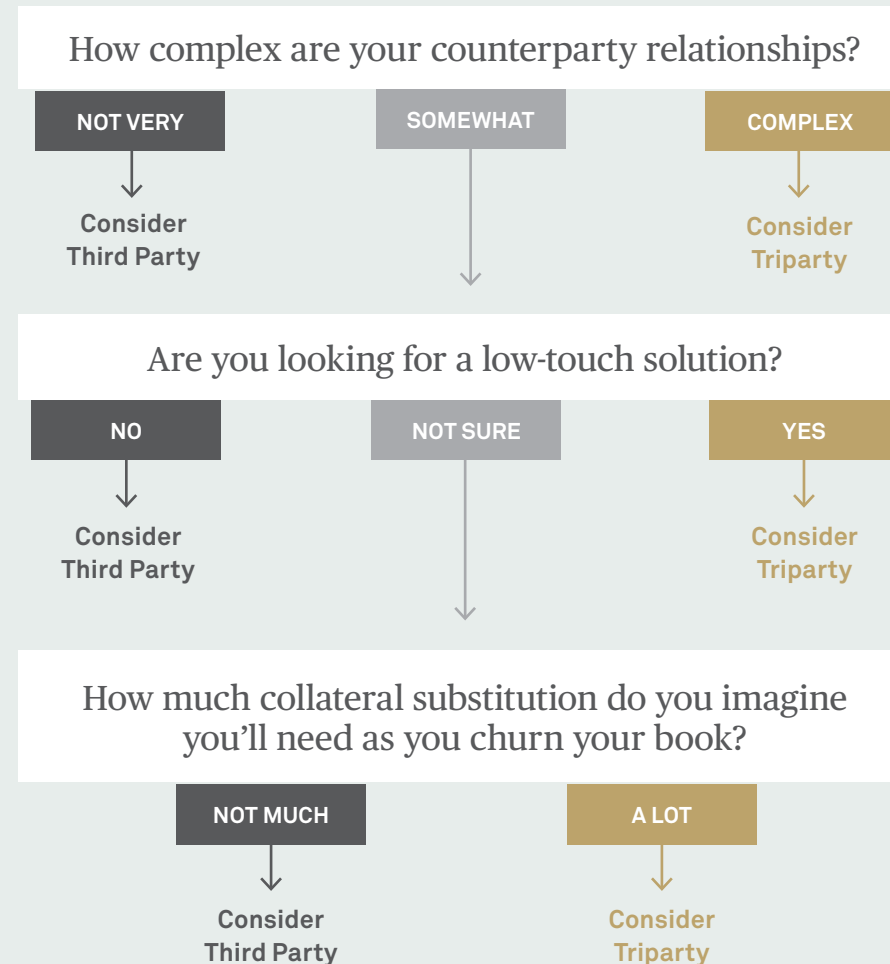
How complex are your counterparty relationships?

NOT VERY

Consider Third Party

SOMEWHAT

COMPLEX

Consider Triparty

Are you looking for a low-touch solution?

NO

Consider Third Party

NOT SURE

YES

Consider Triparty

How much collateral substitution do you imagine you'll need as you churn your book?

NOT MUCH

Consider Third Party

A LOT

Consider Triparty